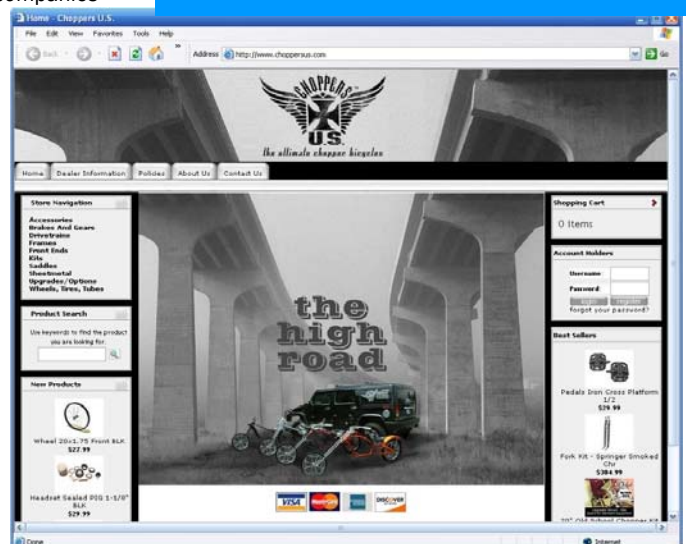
companies

Home - Choppers U.S.

File Edit View Favorites Tools Help

Back Address http://www.choppersus.com Go

CHOPPERS U.S.
the ultimate chopper bicycles

Home Dealer Information Policies About Us Contact Us

Store Navigation

Accessories
Brakes And Gears
Drivetrains
Frames
Front Ends
Kits
Saddles
Sheetmetal
Upgrades/Options
Wheels, Tires, Tubes

Product Search

Use keywords to find the product you are looking for.

New Products

Wheel 20x1.75 Front BLK
$27.99

Headset Sealed PIG 1-1/8" BLK
$29.99

the high road

VISA MasterCard DISCOVER

Shopping Cart

0 Items

Account Holders

Username
Password
login register
forgot your password?

Best Sellers

Pedals Iron Cross Platform 1/2
$29.99

Fork Kit - Springer Smoked Chr
$384.99

20" Old School Chopper Kit

Done Internet